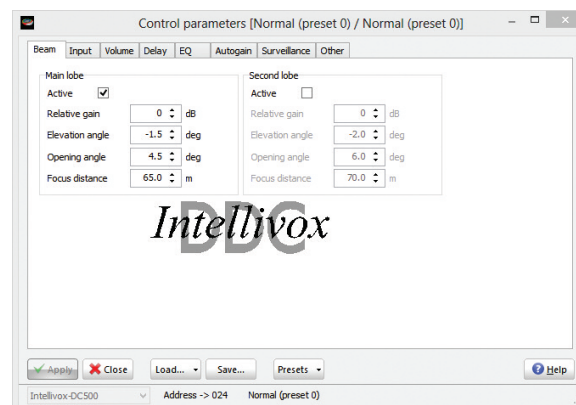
Control parameters [Normal (preset 0) / Normal (preset 0)]

Beam | Input | Volume | Delay | EQ | Autogain | Surveillance | Other

Main lobe

Active ✓

| | | |
|---|---|---|
| Relative gain | 0 | dB |
| Elevation angle | -1.5 | deg |
| Opening angle | 4.5 | deg |
| Focus distance | 65.0 | m |

Second lobe

Active

| | | |
|---|---|---|
| Relative gain | 0 | dB |
| Elevation angle | -2.0 | deg |
| Opening angle | 6.0 | deg |
| Focus distance | 70.0 | m |

Intellivox
DDC

Apply | Close | Load... | Save... | Presets | Help

Intellivox-DC500 | Address -> 024 | Normal (preset 0)